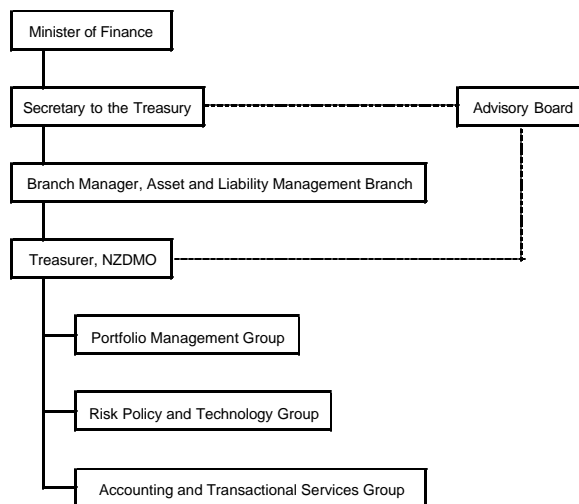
Minister of Finance

Secretary to the Treasury

Advisory Board

Branch Manager, Asset and Liability Management Branch

Treasurer, NZDMO

Portfolio Management Group

Risk Policy and Technology Group

Accounting and Transactional Services Group